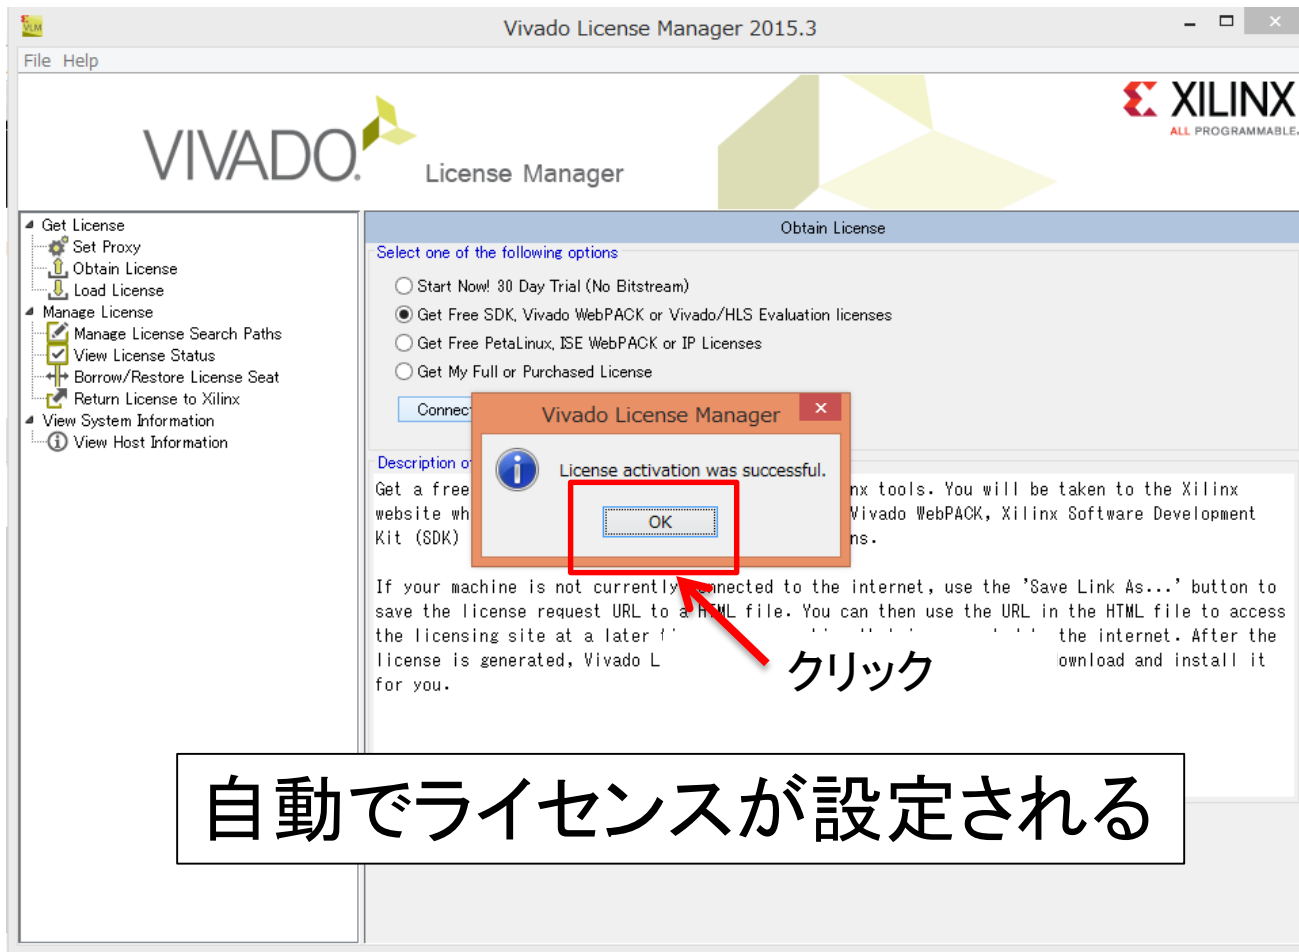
Vivado License Manager 2015.3

File Help

VIVADO. License Manager

XILINX ALL PROGRAMMABLE.

Get License
Set Proxy
Obtain License
Load License
Manage License
Manage License Search Paths
View License Status
Borrow/Restore License Seat
Return License to Xilinx
View System Information
View Host Information

Obtain License

Select one of the following options

Start Now! 30 Day Trial (No Bitstream)
Get Free SDK, Vivado WebPACK or Vivado/HLS Evaluation licenses
Get Free PetaLinux, ISE WebPACK or IP Licenses
Get My Full or Purchased License

Connect

Vivado License Manager

License activation was successful.

OK

Description o

Get a free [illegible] nx tools. You will be taken to the Xilinx website wh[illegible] Vivado WebPACK, Xilinx Software Development Kit (SDK) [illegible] ns.

If your machine is not currently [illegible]nnected to the internet, use the 'Save Link As...' button to save the license request URL to a H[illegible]ML file. You can then use the URL in the HTML file to access the licensing site at a later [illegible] the internet. After the license is generated, Vivado L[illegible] ownload and install it for you.

クリック

自動でライセンスが設定される